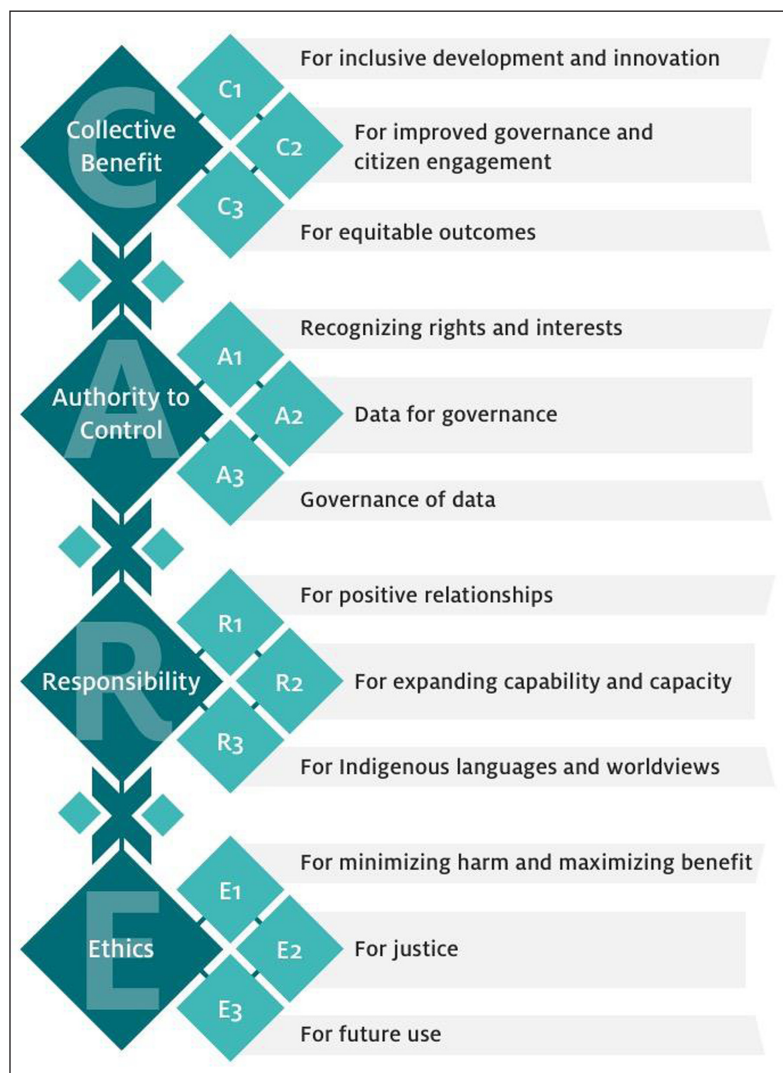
C
Collective Benefit

C1 For inclusive development and innovation

C2 For improved governance and citizen engagement

C3 For equitable outcomes

A
Authority to Control

A1 Recognizing rights and interests

A2 Data for governance

A3 Governance of data

R
Responsibility

R1 For positive relationships

R2 For expanding capability and capacity

R3 For Indigenous languages and worldviews

E
Ethics

E1 For minimizing harm and maximizing benefit

E2 For justice

E3 For future use